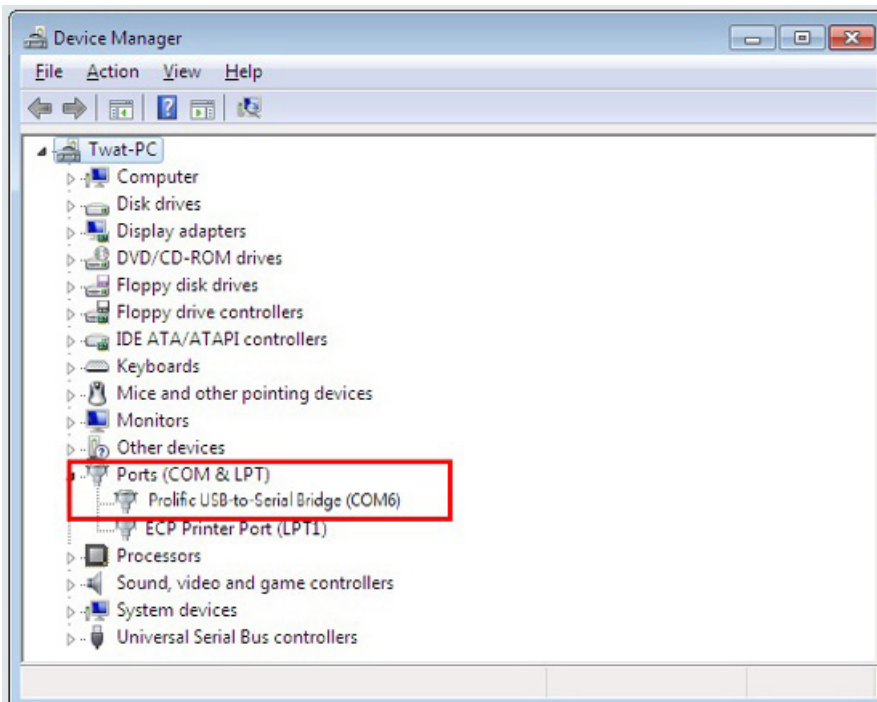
Device Manager

File Action View Help

Twat-PC
Computer
Disk drives
Display adapters
DVD/CD-ROM drives
Floppy disk drives
Floppy drive controllers
IDE ATA/ATAPI controllers
Keyboards
Mice and other pointing devices
Monitors
Other devices
Ports (COM & LPT)
Prolific USB-to-Serial Bridge (COM6)
ECP Printer Port (LPT1)
Processors
Sound, video and game controllers
System devices
Universal Serial Bus controllers